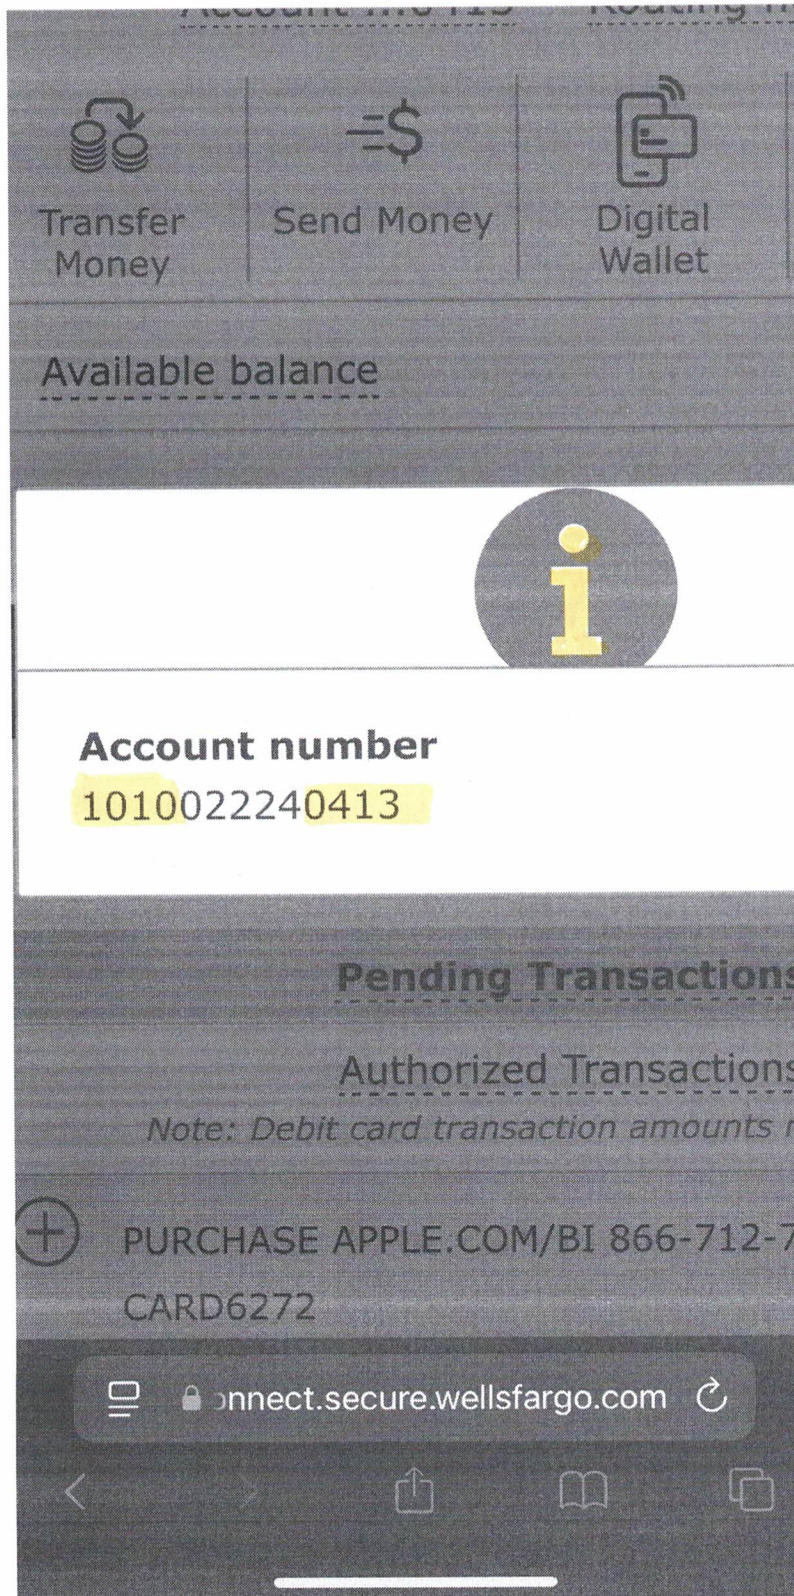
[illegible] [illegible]

Transfer Money

Send Money

Digital Wallet

Available balance

i

Account number
1010022240413

Pending Transactions

Authorized Transactions
Note: Debit card transaction amounts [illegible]

PURCHASE APPLE.COM/BI 866-712-7
CARD6272

onnect.secure.wellsfargo.com